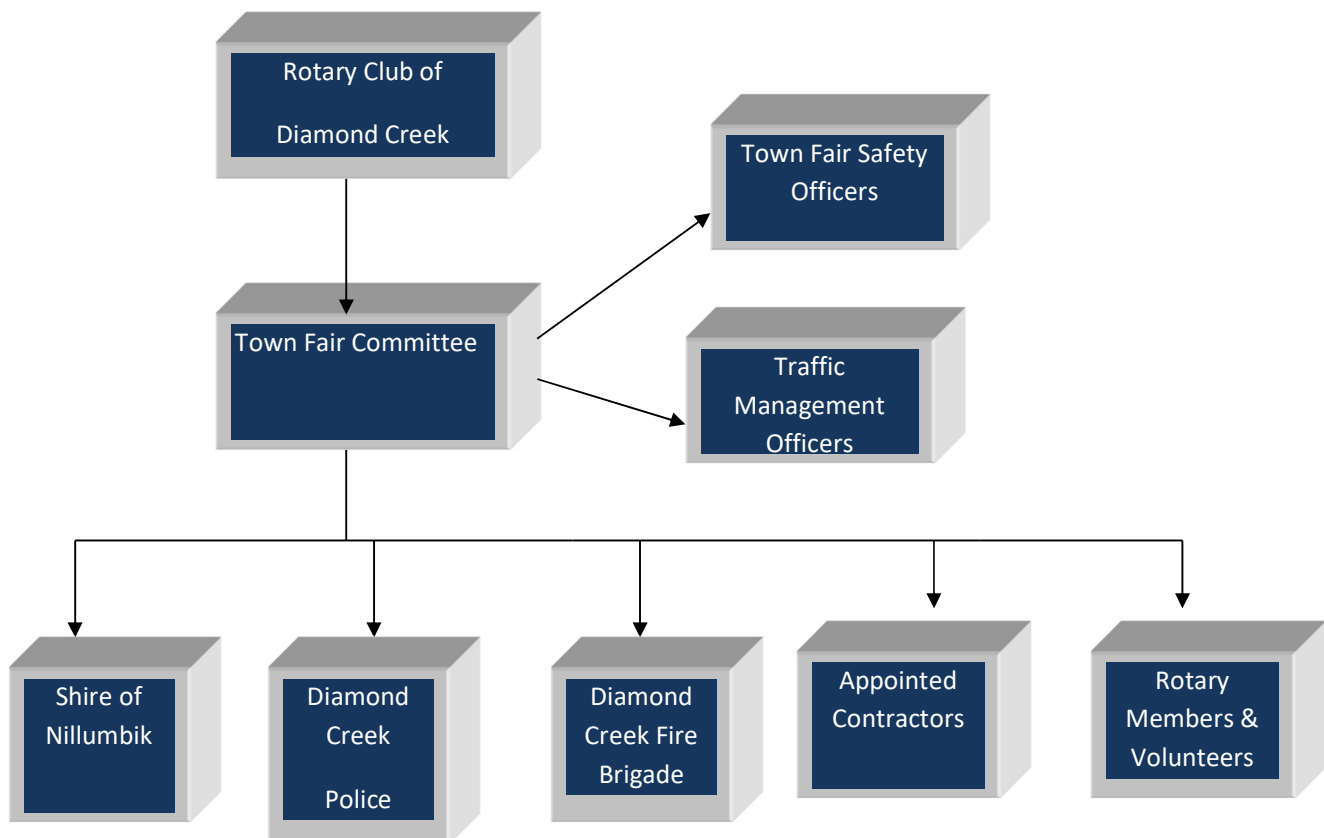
Rotary Club of

Diamond Creek

Town Fair Safety Officers

Town Fair Committee

Traffic Management Officers

Shire of Nillumbik

Diamond Creek

Police

Diamond Creek Fire Brigade

Appointed Contractors

Rotary Members & Volunteers